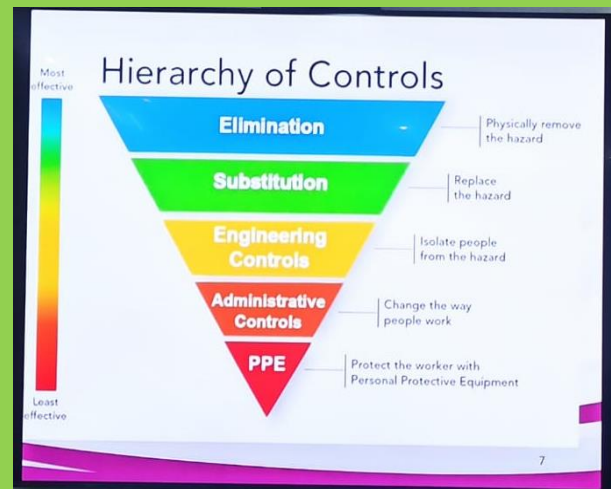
Most
effective

Hierarchy of Controls

Elimination

Physically remove the hazard

Substitution

Replace the hazard

Engineering Controls

Isolate people from the hazard

Administrative Controls

Change the way people work

PPE

Protect the worker with Personal Protective Equipment

Least
effective

7